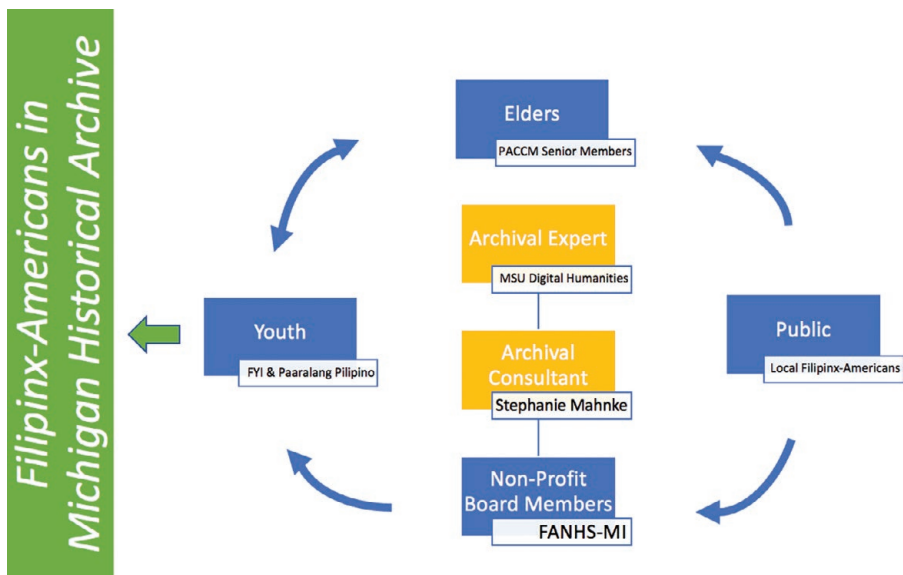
Filipinx-Americans in Michigan Historical Archive

Elders
PACCM Senior Members

Archival Expert
MSU Digital Humanities

Youth
FYI & Paaralang Pilipino

Archival Consultant
Stephanie Mahnke

Public
Local Filipinx-Americans

Non-Profit Board Members
FANHS-MI